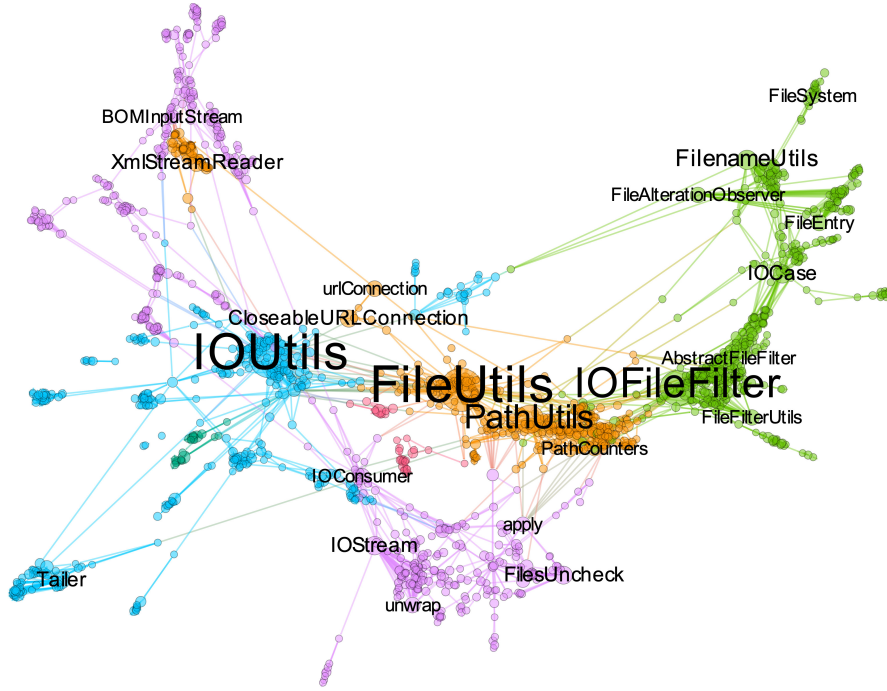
FileSystem
BOMInputStream
XmlStreamReader
FilenameUtils
FileAlterationObserver
FileEntry
IOCase
urlConnection
CloseableURLConnection
IOUtils
AbstractFileFilter
FileUtils
IOFileFilter
PathUtils
FileFilterUtils
PathCounters
IOConsumer
apply
IOStream
FilesUncheck
Tailer
unwrap